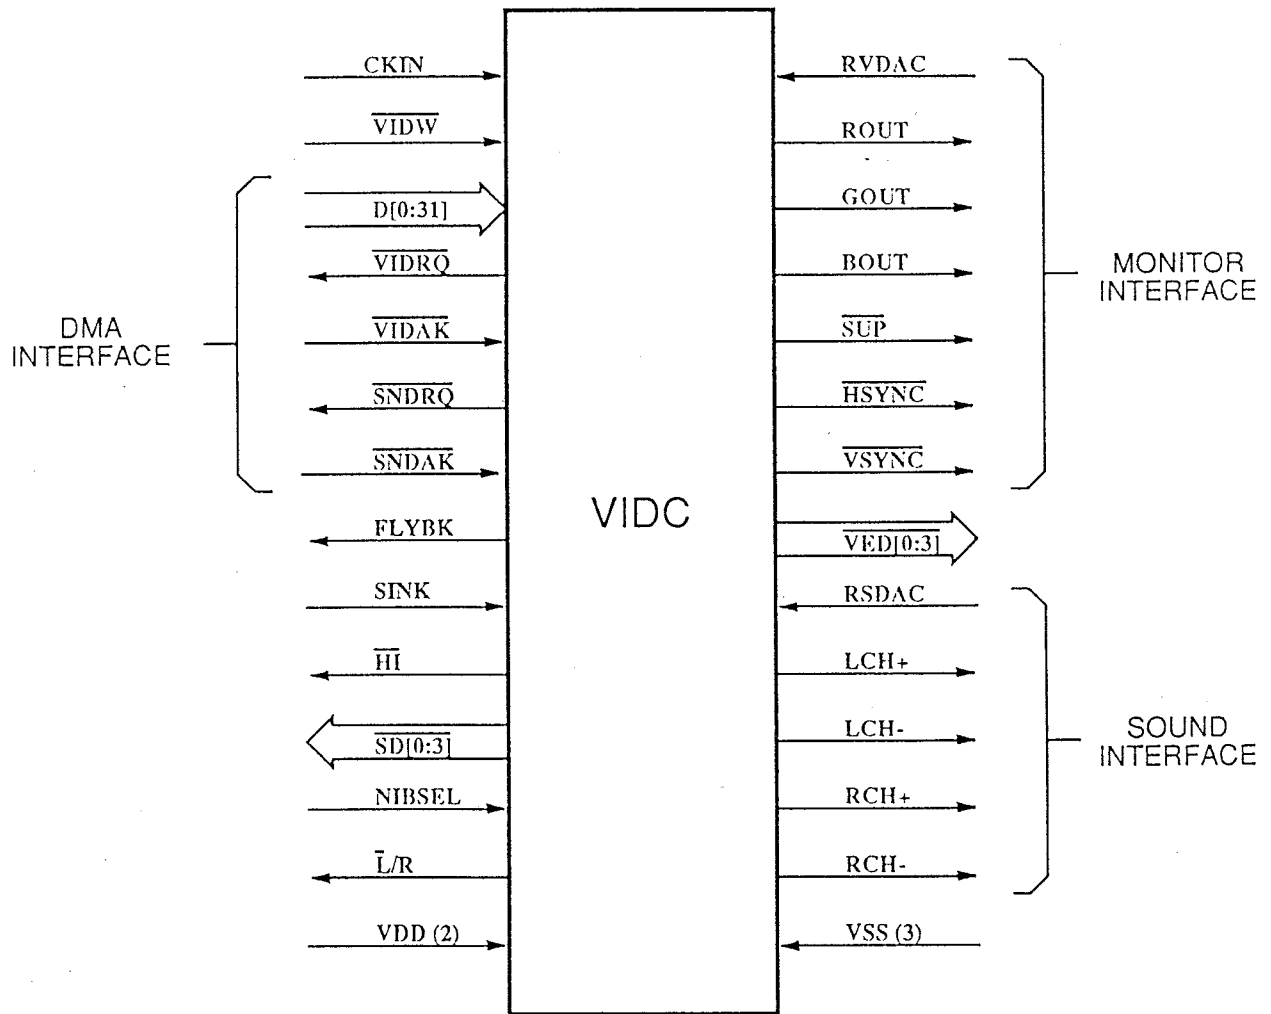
CKIN
$\overline{VIDW}$
D[0:31]
$\overline{VIDRQ}$
$\overline{VIDAK}$
$\overline{SNDRQ}$
$\overline{SNDAK}$
FLYBK
SINK
$\overline{HI}$
$\overline{SD[0:3]}$
NIBSEL
$\overline{L}$/R
VDD (2)

DMA INTERFACE

VIDC

RVDAC
ROUT
GOUT
BOUT
$\overline{SUP}$
$\overline{HSYNC}$
$\overline{VSYNC}$
$\overline{VED[0:3]}$
RSDAC
LCH+
LCH-
RCH+
RCH-
VSS (3)

MONITOR INTERFACE

SOUND INTERFACE